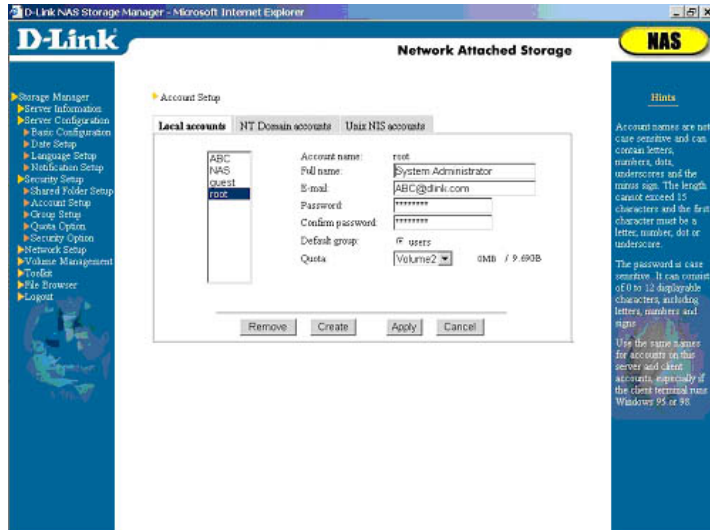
D-Link NAS Storage Manager - Microsoft Internet Explorer

D-Link

Network Attached Storage

NAS

Storage Manager
Server Information
Server Configuration
Basic Configuration
Date Setup
Language Setup
Notification Setup
Security Setup
Shared Folder Setup
Account Setup
Group Setup
Quota Option
Security Option
Network Setup
Volume Management
Toolkit
File Browser
Logout

Account Setup

Local accounts | NT Domain accounts | Unix NIS accounts

ABC
NAS
guest
root

Account name: root
Full name: System Administrator
E-mail: ABC@dlink.com
Password: ********
Confirm password: ********
Default group: users
Quota: Volume2 0MB / 9.69GB

Remove | Create | Apply | Cancel

Hints

Account names are not case sensitive and can contain letters, numbers, dots, underscores and the minus sign. The length cannot exceed 15 characters and the first character must be a letter, number, dot or underscore.

The password is case sensitive. It can consist of 0 to 12 displayable characters, including letters, numbers and signs.

Use the same names for accounts on this server and client accounts, especially if the client terminal runs Windows 95 or 98.